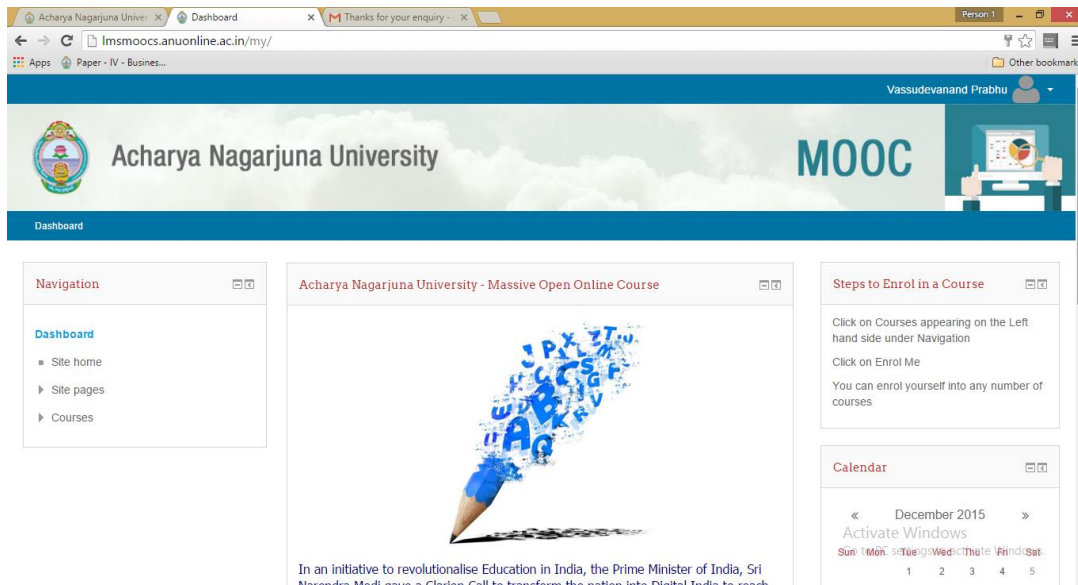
Acharya Nagarjuna Univer ×   Dashboard ×   Thanks for your enquiry - ×

Person 1

lmsmoocs.anuonline.ac.in/my/

Apps   Paper - IV - Busines...   Other bookmarks

Vassudevanand Prabhu

Acharya Nagarjuna University

MOOC

Dashboard

Navigation

Dashboard

Site home

Site pages

Courses

Acharya Nagarjuna University - Massive Open Online Course

In an initiative to revolutionalise Education in India, the Prime Minister of India, Sri Narendra Modi gave a Clarion Call to transform the nation into Digital India to reach

Steps to Enrol in a Course

Click on Courses appearing on the Left hand side under Navigation

Click on Enrol Me

You can enrol yourself into any number of courses

Calendar

« December 2015 »

Activate Windows
Go to PC settings to activate Windows.

| Sun | Mon | Tue | Wed | Thu | Fri | Sat |
|---|---|---|---|---|---|---|
| | | 1 | 2 | 3 | 4 | 5 |